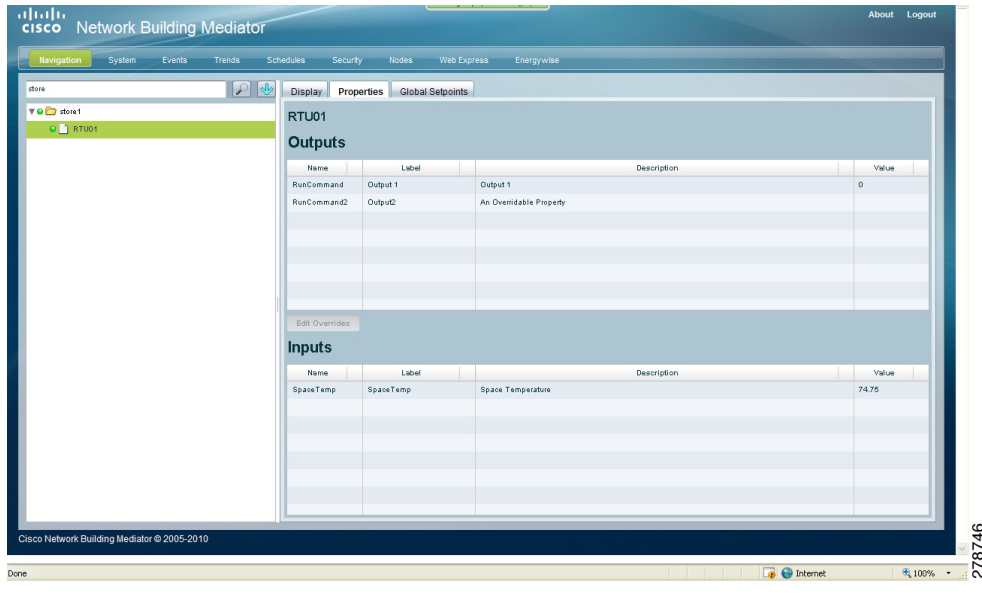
cisco Network Building Mediator

About Logout

Navigation System Events Trends Schedules Security Nodes Web Express Energywise

store

store1
RTU01

Display Properties Global Setpoints

RTU01

Outputs

| Name | Label | Description | Value |
|---|---|---|---|
| RunCommand | Output 1 | Output 1 | 0 |
| RunCommand2 | Output2 | An Overridable Property | |

Edit Overrides

Inputs

| Name | Label | Description | Value |
|---|---|---|---|
| SpaceTemp | SpaceTemp | Space Temperature | 74.75 |

Cisco Network Building Mediator © 2005-2010

Done Internet 100%

278746